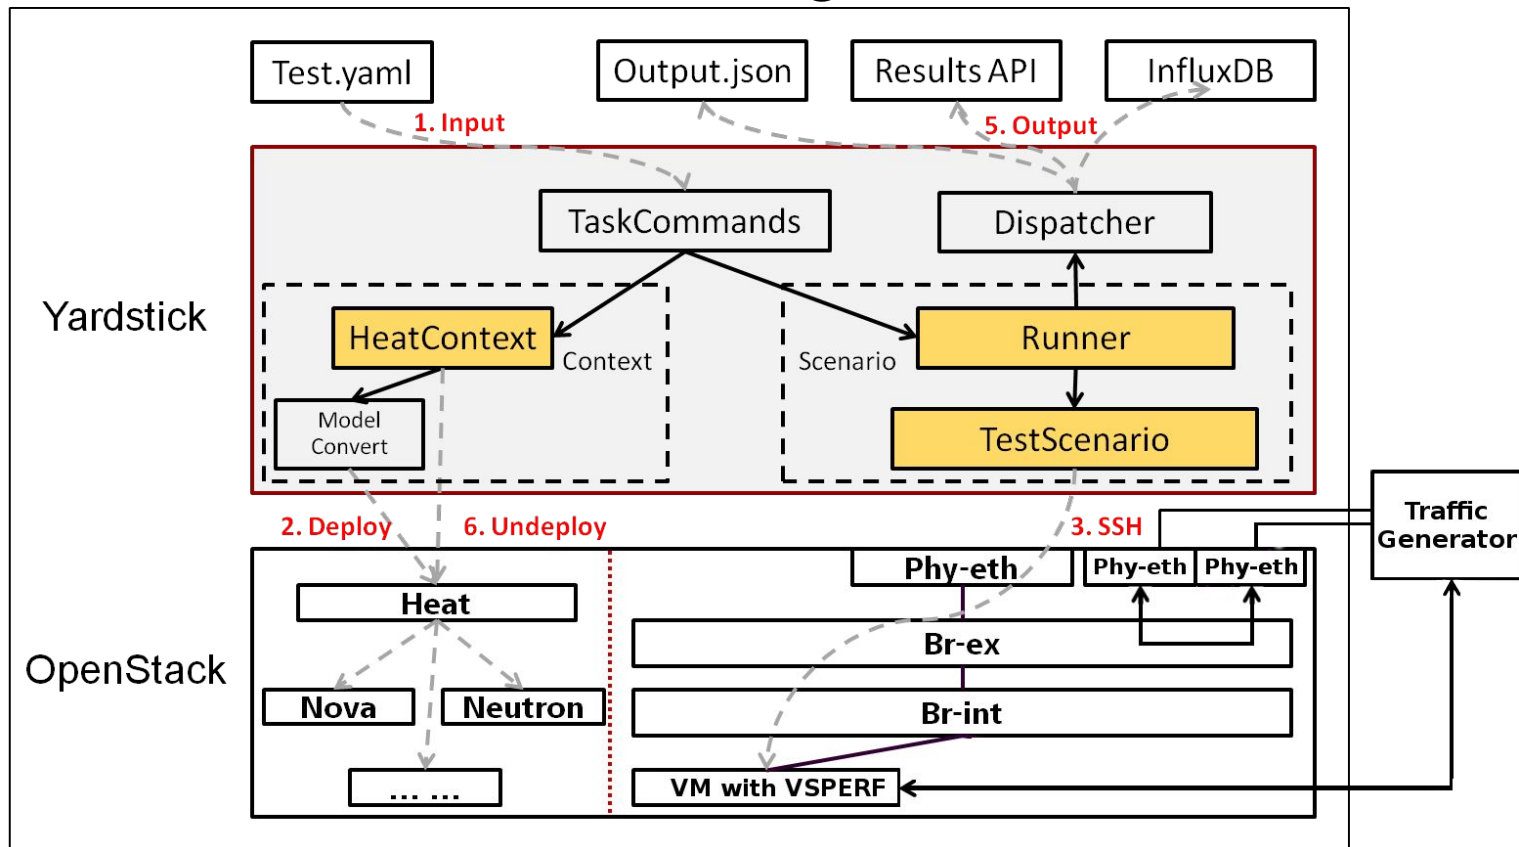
Test.yaml

Output.json

Results API

InfluxDB

1. Input

5. Output

Yardstick

TaskCommands

Dispatcher

HeatContext

Context

Model Convert

Scenario

Runner

TestScenario

2. Deploy

6. Undeploy

3. SSH

Traffic Generator

OpenStack

Heat

Nova

Neutron

... ...

Phy-eth

Phy-eth

Phy-eth

Br-ex

Br-int

VM with VSPERF